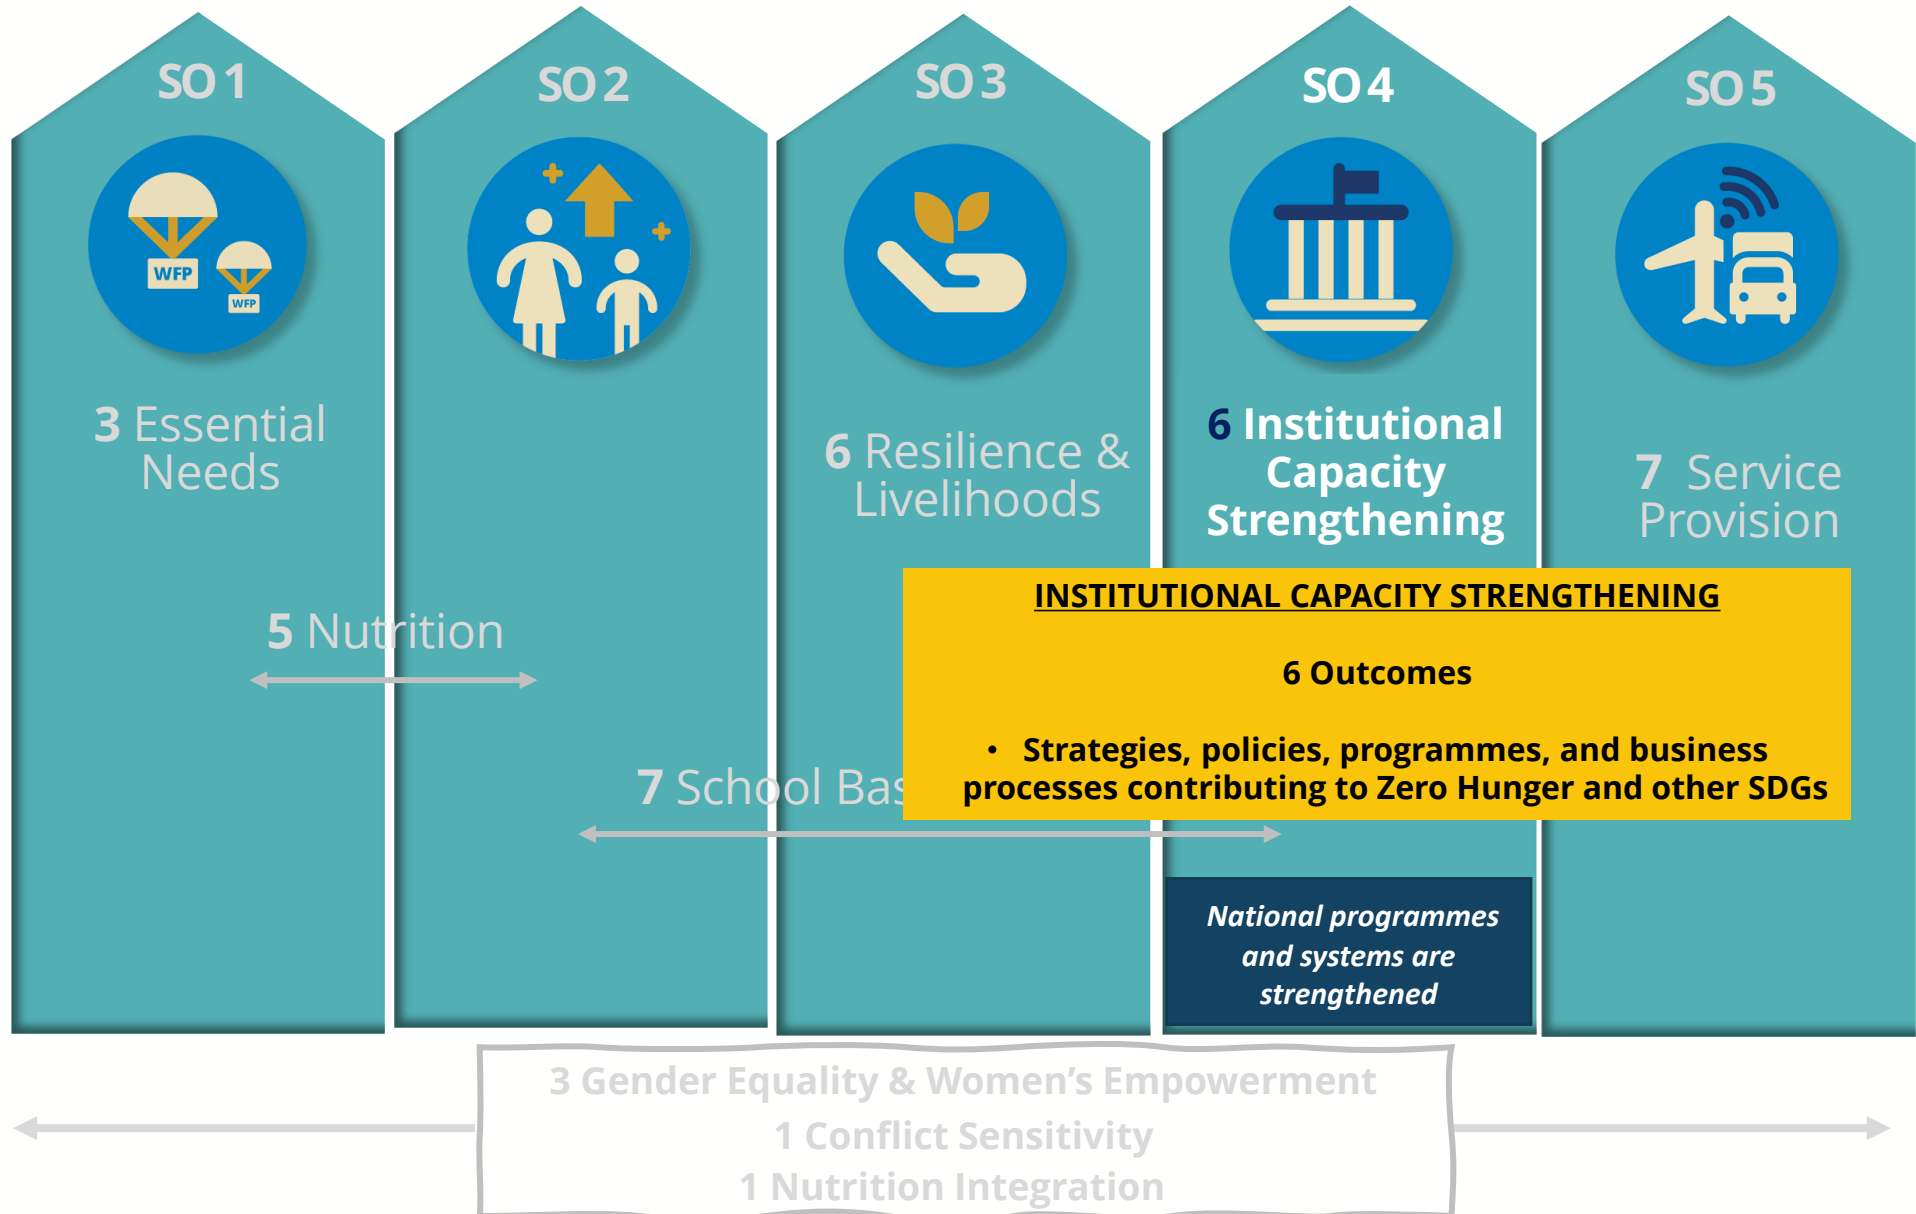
SO 1

WFP

WFP

3 Essential Needs

SO 2

SO 3

6 Resilience & Livelihoods

SO 4

6 Institutional Capacity Strengthening

SO 5

7 Service Provision

5 Nutrition

7 School Bas

INSTITUTIONAL CAPACITY STRENGTHENING

6 Outcomes

• Strategies, policies, programmes, and business processes contributing to Zero Hunger and other SDGs

National programmes and systems are strengthened

3 Gender Equality & Women's Empowerment
1 Conflict Sensitivity
1 Nutrition Integration